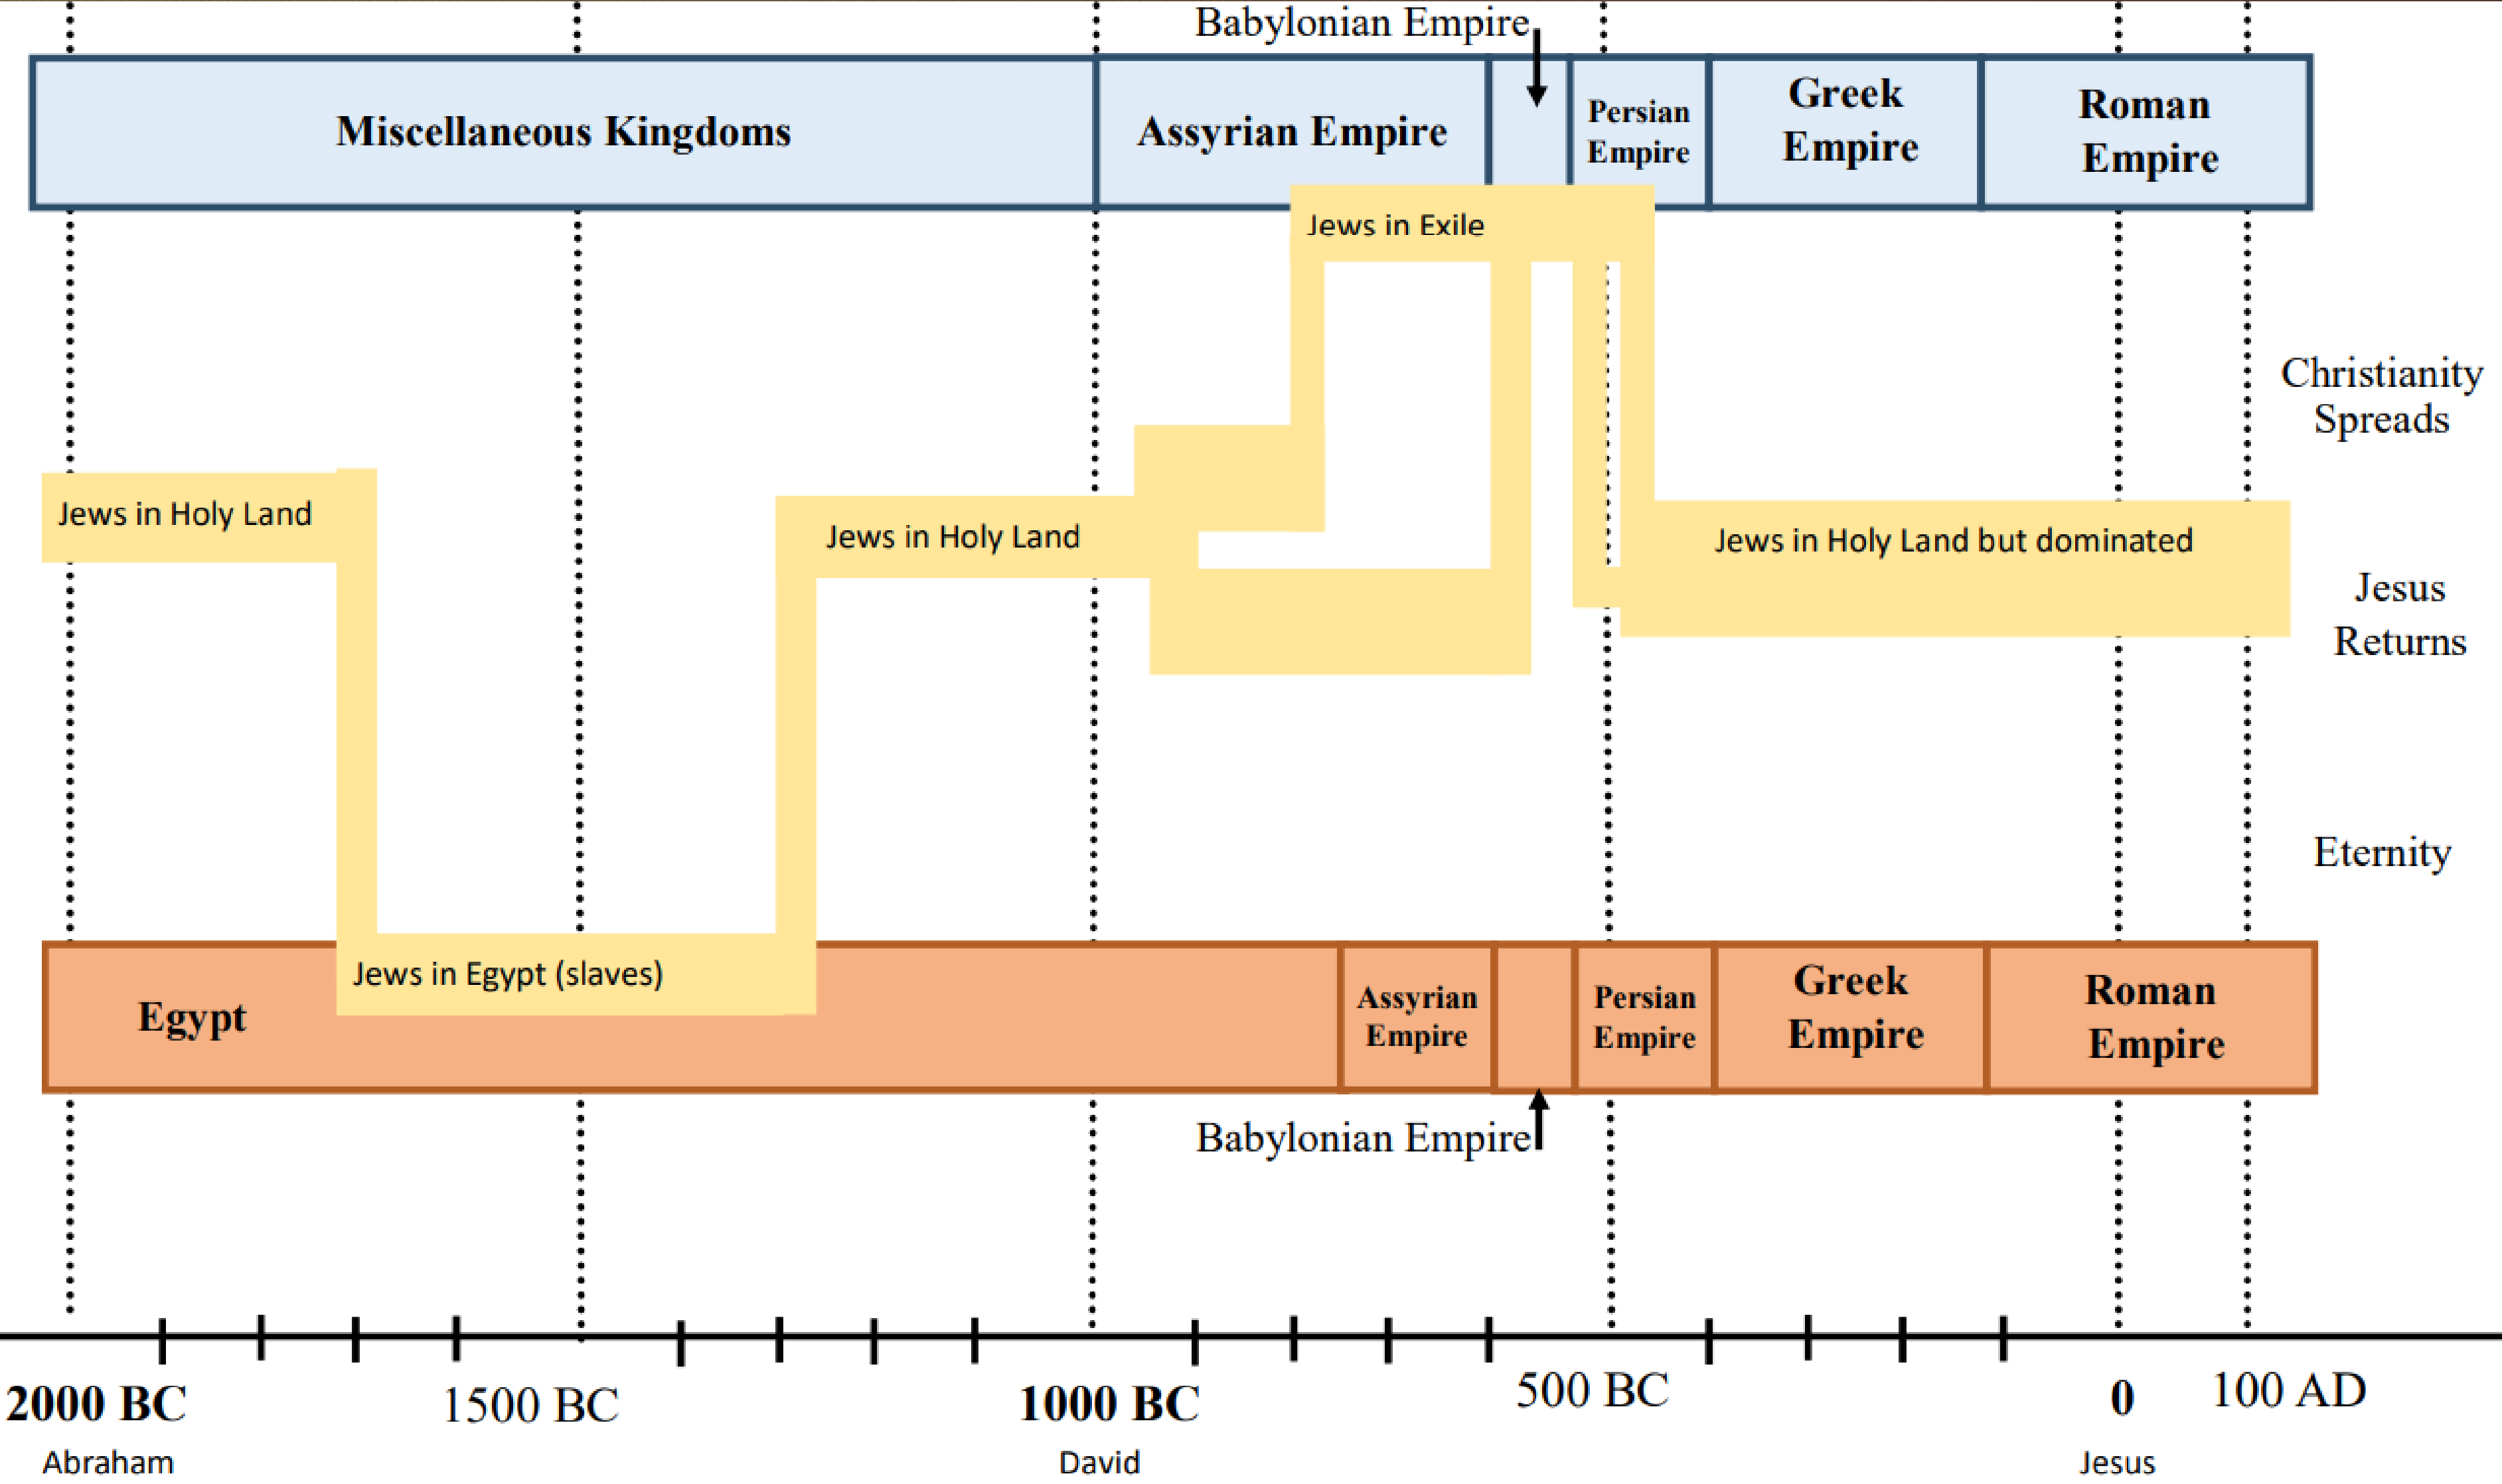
Babylonian Empire

Miscellaneous Kingdoms

Assyrian Empire

Persian Empire

Greek Empire

Roman Empire

Jews in Exile

Christianity Spreads

Jews in Holy Land

Jews in Holy Land

Jews in Holy Land but dominated

Jesus Returns

Eternity

Egypt

Jews in Egypt (slaves)

Assyrian Empire

Persian Empire

Greek Empire

Roman Empire

Babylonian Empire

2000 BC
Abraham

1500 BC

1000 BC
David

500 BC

0
Jesus

100 AD